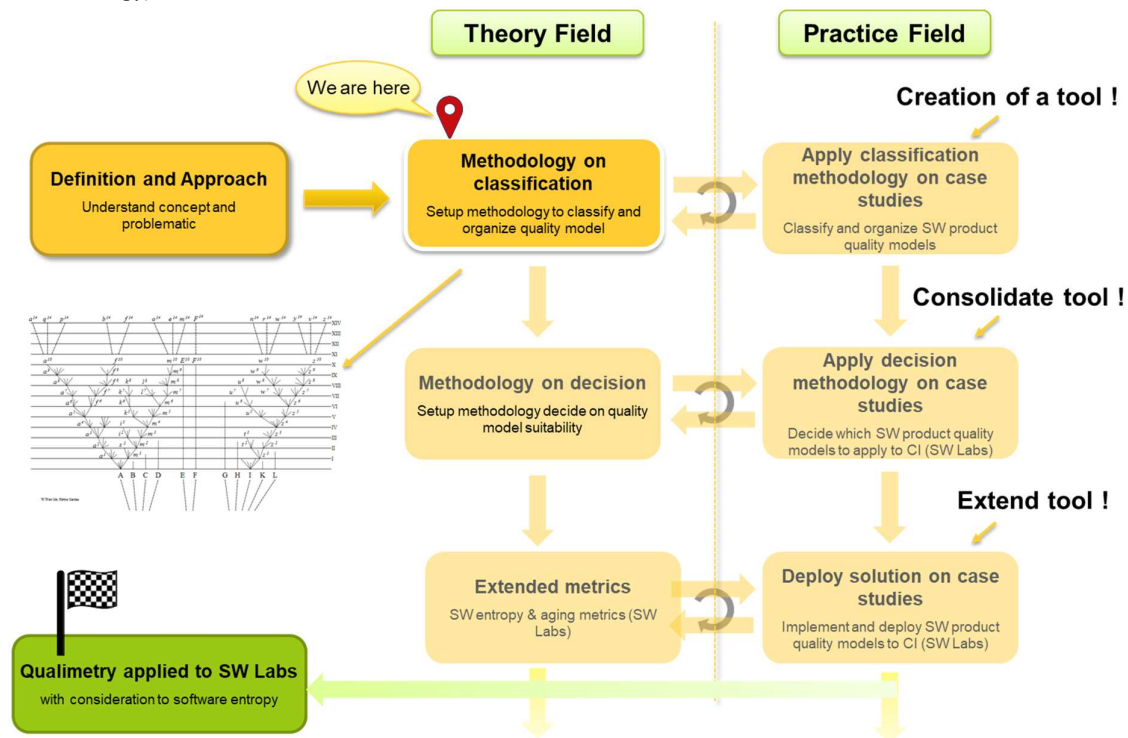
Theory Field

Practice Field

We are here

Creation of a tool !

Definition and Approach
Understand concept and problematic

Methodology on classification
Setup methodology to classify and organize quality model

Apply classification methodology on case studies
Classify and organize SW product quality models

Consolidate tool !

Methodology on decision
Setup methodology decide on quality model suitability

Apply decision methodology on case studies
Decide which SW product quality models to apply to CI (SW Labs)

Extend tool !

Extended metrics
SW entropy & aging metrics (SW Labs)

Deploy solution on case studies
Implement and deploy SW product quality models to CI (SW Labs)

Qualimetry applied to SW Labs
with consideration to software entropy

A B C D E F G H I K L

XIV XIII XII XI X IX VIII VII VI V IV III II I